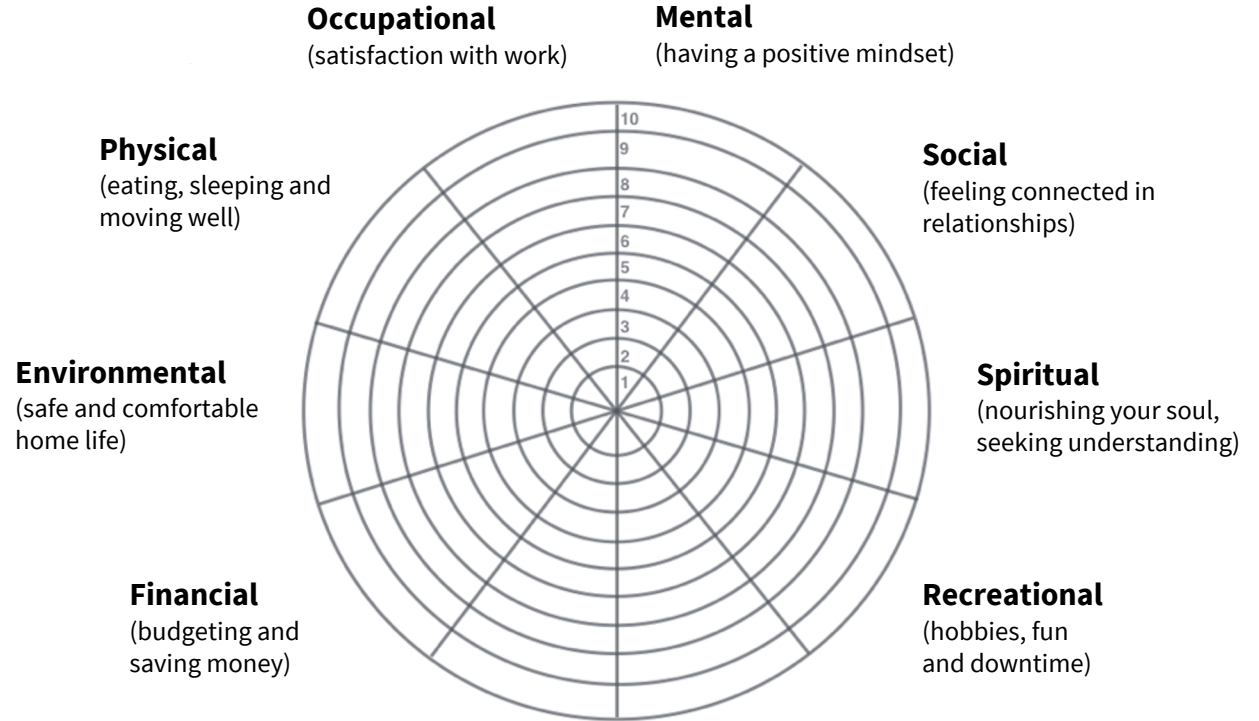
**Occupational**
(satisfaction with work)

**Mental**
(having a positive mindset)

**Physical**
(eating, sleeping and moving well)

10
9
8
7
6
5
4
3
2
1

**Social**
(feeling connected in relationships)

**Environmental**
(safe and comfortable home life)

**Spiritual**
(nourishing your soul, seeking understanding)

**Financial**
(budgeting and saving money)

**Recreational**
(hobbies, fun and downtime)